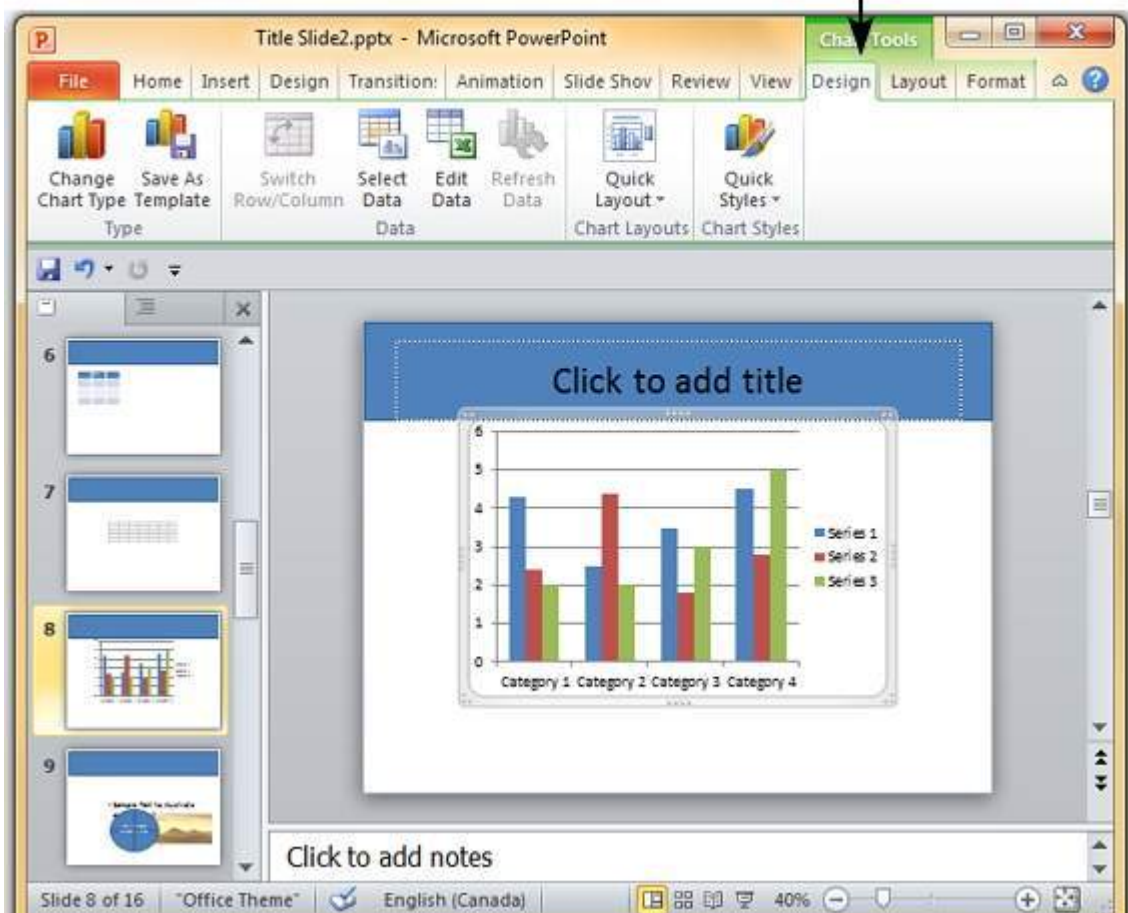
Title Slide2.pptx - Microsoft PowerPoint

Cha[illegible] Tools

File | Home | Insert | Design | Transition: | Animation | Slide Shov | Review | View | Design | Layout | Format

Change Chart Type | Save As Template
Type

Switch Row/Column | Select Data | Edit Data | Refresh Data
Data

Quick Layout
Chart Layouts

Quick Styles
Chart Styles

6

7

8

9

Click to add title

6
5
4
3
2
1
0

Category 1 Category 2 Category 3 Category 4

Series 1
Series 2
Series 3

Click to add notes

Slide 8 of 16 | "Office Theme" | English (Canada) | 40%